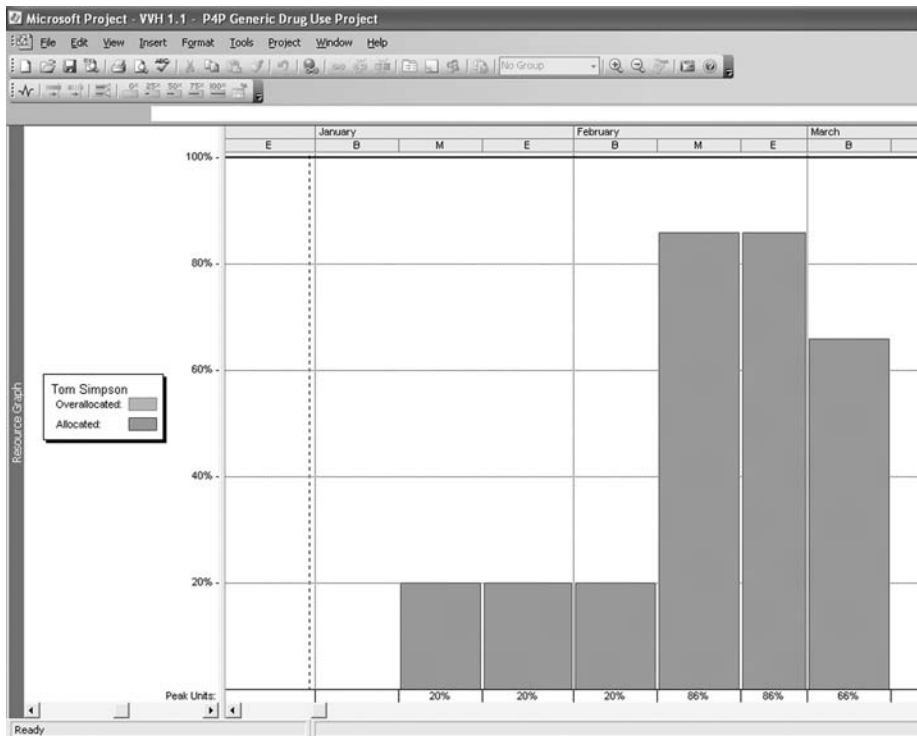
Microsoft Project - VVH 1.1 - P4P Generic Drug Use Project

File Edit View Insert Format Tools Project Window Help

No Group

| | January | | | February | | | March |
|---|---|---|---|---|---|---|---|
| E | B | M | E | B | M | E | B |

100% -

80% -

60% -

40% -

20% -

Resource Graph

Tom Simpson
Overallocated:
Allocated:

| Peak Units: | | 20% | 20% | 20% | 86% | 86% | 66% |
|---|---|---|---|---|---|---|---|

Ready